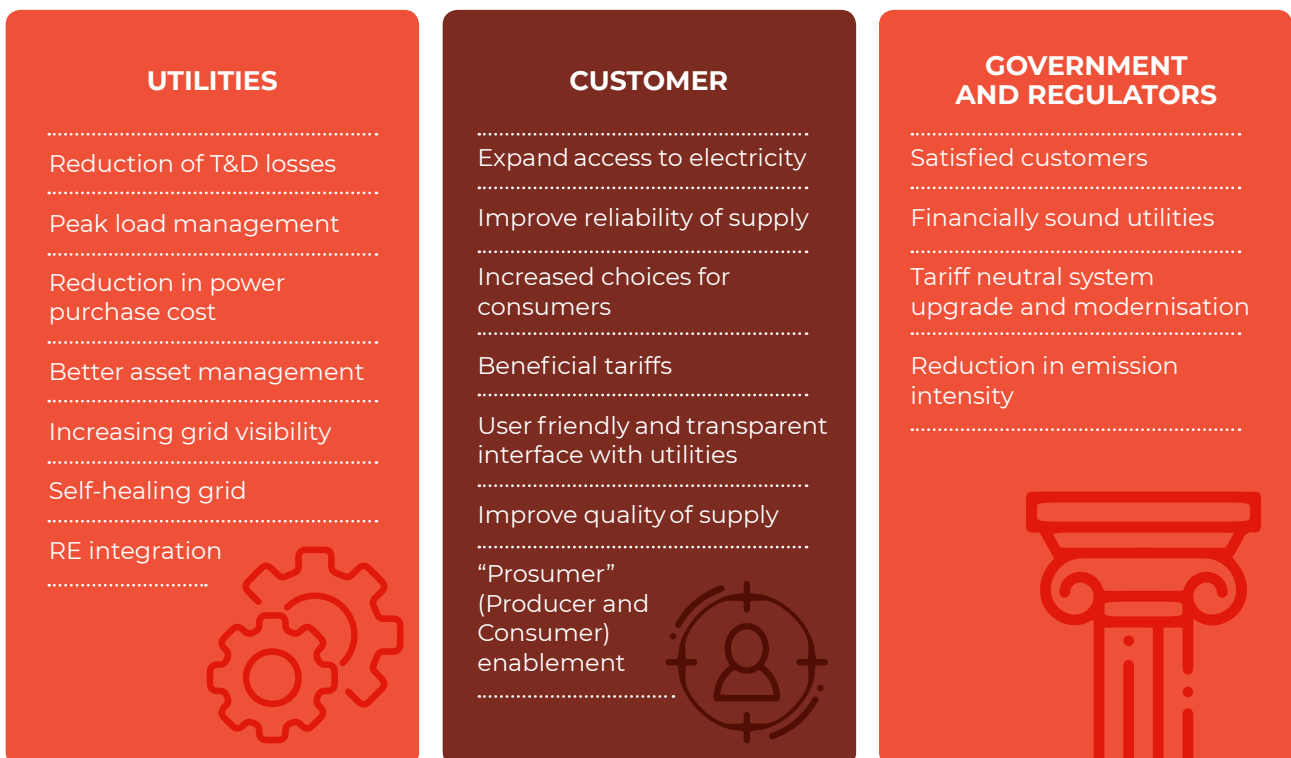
UTILITIES

Reduction of T&D losses

Peak load management

Reduction in power purchase cost

Better asset management

Increasing grid visibility

Self-healing grid

RE integration

CUSTOMER

Expand access to electricity

Improve reliability of supply

Increased choices for consumers

Beneficial tariffs

User friendly and transparent interface with utilities

Improve quality of supply

“Prosumer” (Producer and Consumer) enablement

GOVERNMENT AND REGULATORS

Satisfied customers

Financially sound utilities

Tariff neutral system upgrade and modernisation

Reduction in emission intensity